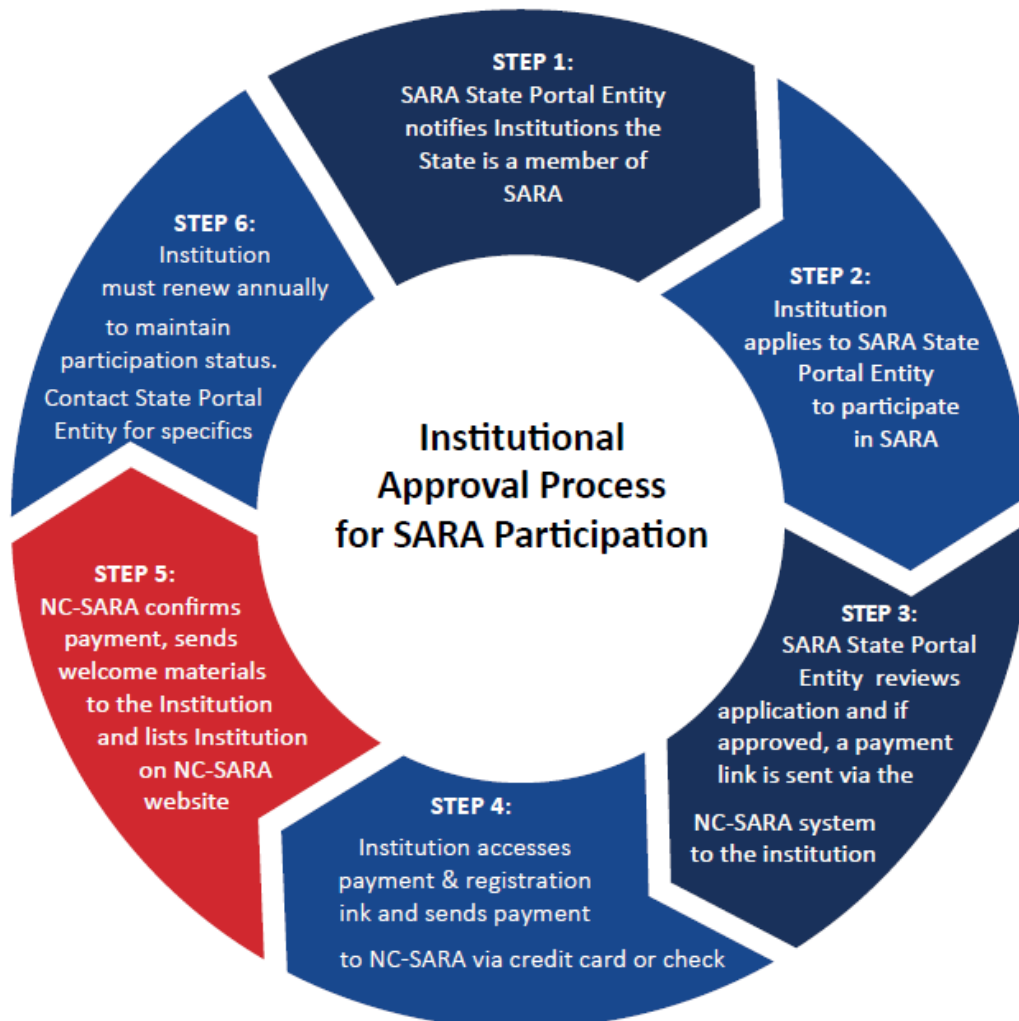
Institutional Approval Process for SARA Participation

STEP 1:
SARA State Portal Entity notifies Institutions the State is a member of SARA

STEP 2:
Institution applies to SARA State Portal Entity to participate in SARA

STEP 3:
SARA State Portal Entity reviews application and if approved, a payment link is sent via the NC-SARA system to the institution

STEP 4:
Institution accesses payment & registration ink and sends payment to NC-SARA via credit card or check

STEP 5:
NC-SARA confirms payment, sends welcome materials to the Institution and lists Institution on NC-SARA website

STEP 6:
Institution must renew annually to maintain participation status.
Contact State Portal Entity for specifics